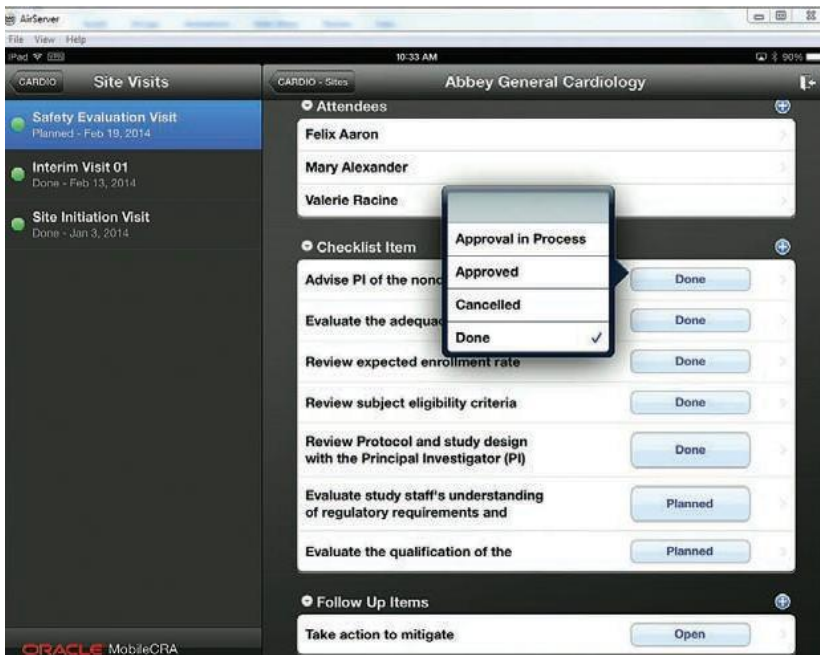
AirServer

File View Help

iPad 10:33 AM 90%

CARDIO Site Visits

Safety Evaluation Visit
Planned - Feb 19, 2014

Interim Visit 01
Done - Feb 13, 2014

Site Initiation Visit
Done - Jan 3, 2014

ORACLE MobileCRA

CARDIO - Sites Abbey General Cardiology

Attendees

Felix Aaron

Mary Alexander

Valerie Racine

Checklist Item

Advise PI of the nonc

Evaluate the adequac

Review expected enrollment rate

Review subject eligibility criteria

Review Protocol and study design with the Principal Investigator (PI)

Evaluate study staff's understanding of regulatory requirements and

Evaluate the qualification of the

Approval in Process

Approved

Cancelled

Done ✓

Done

Done

Done

Done

Done

Planned

Planned

Follow Up Items

Take action to mitigate

Open